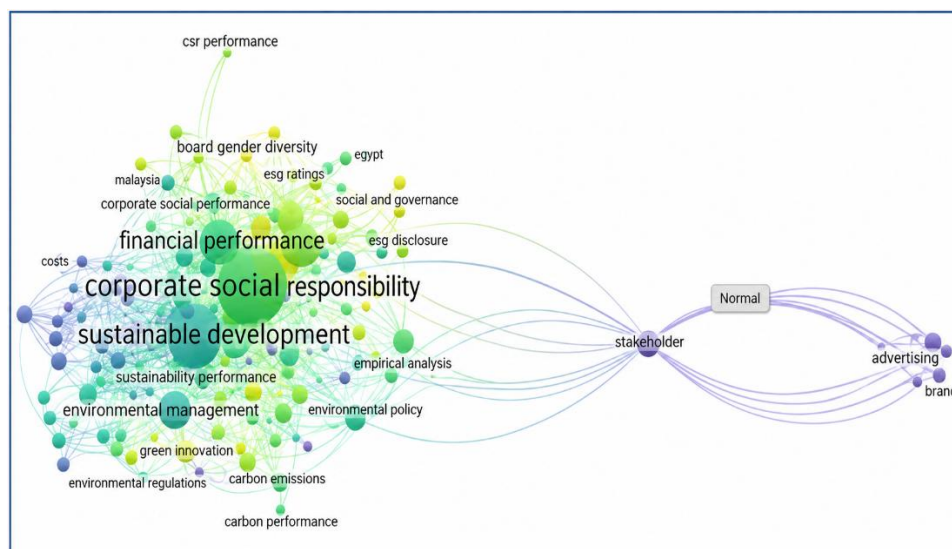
csr performance
board gender diversity
egypt
malaysia
esg ratings
corporate social performance
social and governance
financial performance
esg disclosure
costs
corporate social responsibility
Normal
sustainable development
stakeholder
advertising
brand
empirical analysis
sustainability performance
environmental management
environmental policy
green innovation
environmental regulations
carbon emissions
carbon performance